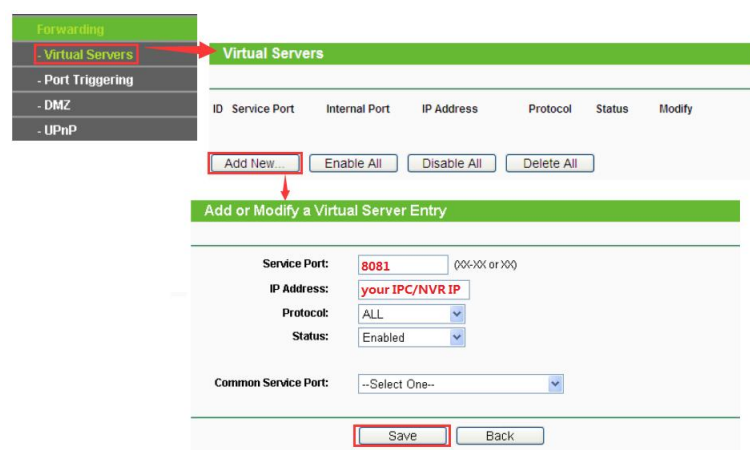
Forwarding
- Virtual Servers
- Port Triggering
- DMZ
- UPnP

Virtual Servers

| ID | Service Port | Internal Port | IP Address | Protocol | Status | Modify |
|---|---|---|---|---|---|---|

Add New... Enable All Disable All Delete All

Add or Modify a Virtual Server Entry

Service Port: 8081 (XX-XX or XX)
IP Address: your IPC/NVR IP
Protocol: ALL
Status: Enabled

Common Service Port: --Select One--

Save Back